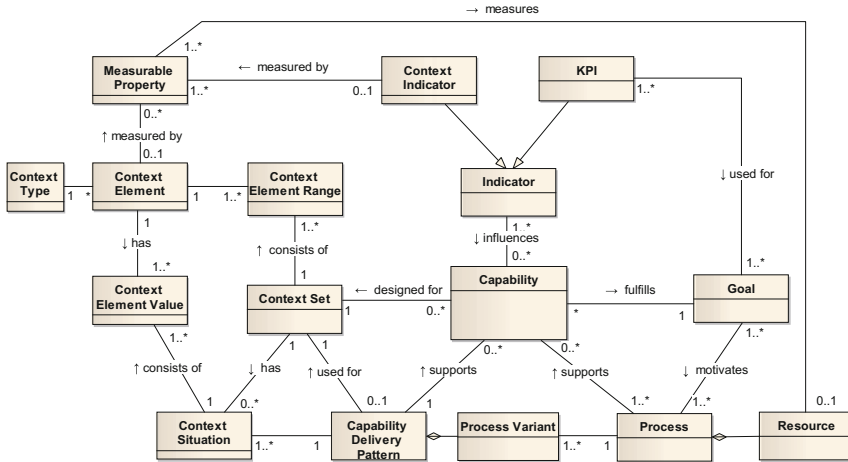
→ measures

1..*

Measurable Property

← measured by

1..*

0..1

Context Indicator

KPI

1..*

0..*

↑ measured by

0..1

Context Type

1

*

Context Element

1

1..*

Context Element Range

Indicator

↓ used for

1

↓ has

1..*

1..*

↑ consists of

1

1..*

↓ influences

0..*

Context Element Value

Context Set

← designed for

1

0..*

Capability

→ fulfills

*

1

1..*

Goal

1..*

↑ consists of

1

↓ has

1

↑ used for

0..*

↑ supports

0..*

↑ supports

1..*

↓ motivates

1

0..*

0..1

1

1..*

1..*

0..1

Context Situation

1..*

1

Capability Delivery Pattern

Process Variant

1..*

1

Process

Resource